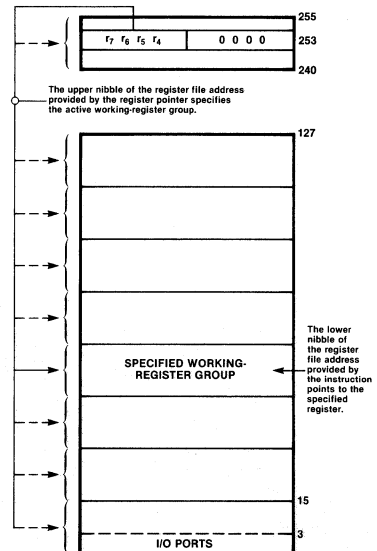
255

$r_7$ $r_6$ $r_5$ $r_4$ 0 0 0 0 253

240

The upper nibble of the register file address provided by the register pointer specifies the active working-register group.

127

SPECIFIED WORKING-REGISTER GROUP

The lower nibble of the register file address provided by the instruction points to the specified register.

15

3

I/O PORTS